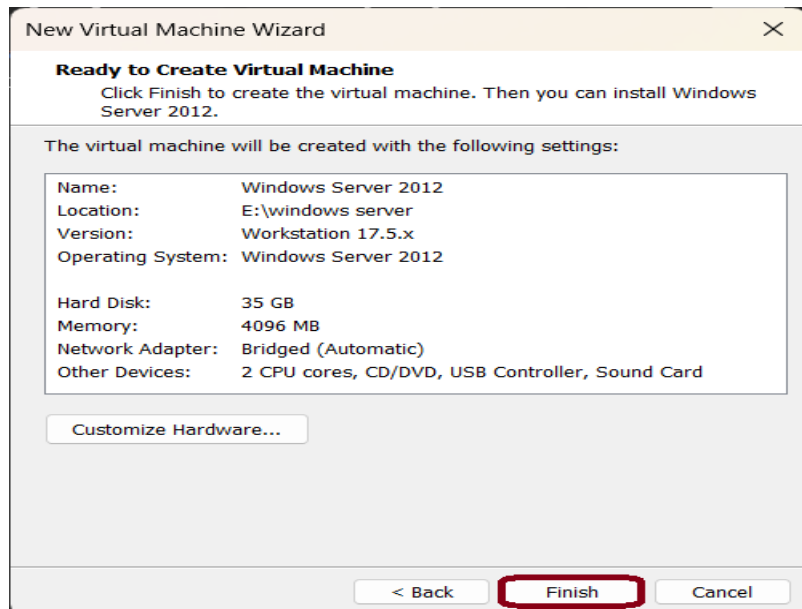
New Virtual Machine Wizard ×

**Ready to Create Virtual Machine**
Click Finish to create the virtual machine. Then you can install Windows Server 2012.

The virtual machine will be created with the following settings:

| | |
|---|---|
| Name: | Windows Server 2012 |
| Location: | E:\windows server |
| Version: | Workstation 17.5.x |
| Operating System: | Windows Server 2012 |
| | |
| Hard Disk: | 35 GB |
| Memory: | 4096 MB |
| Network Adapter: | Bridged (Automatic) |
| Other Devices: | 2 CPU cores, CD/DVD, USB Controller, Sound Card |

Customize Hardware...

< Back  Finish  Cancel